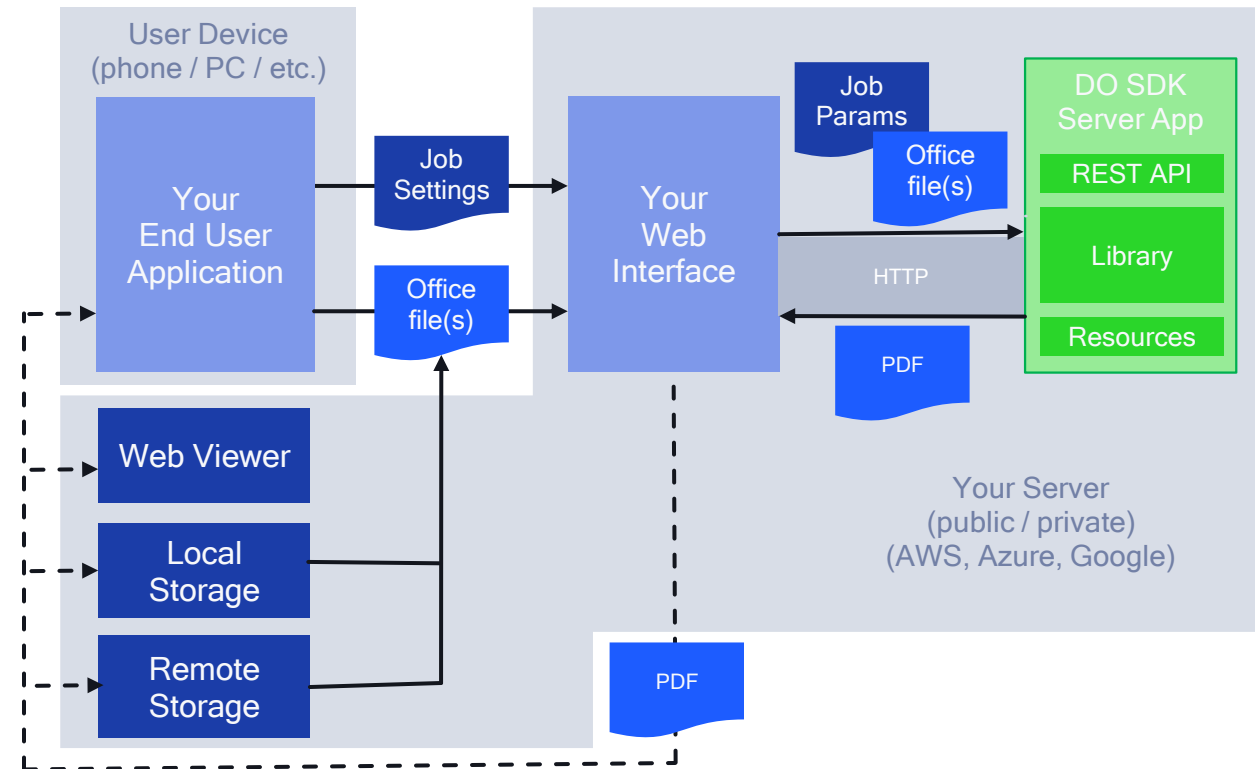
User Device
(phone / PC / etc.)

Your
End User
Application

Job
Settings

Office
file(s)

Your
Web
Interface

Job
Params

Office
file(s)

DO SDK
Server App

REST API

Library

Resources

HTTP

PDF

Web Viewer

Local
Storage

Remote
Storage

Your Server
(public / private)
(AWS, Azure, Google)

PDF